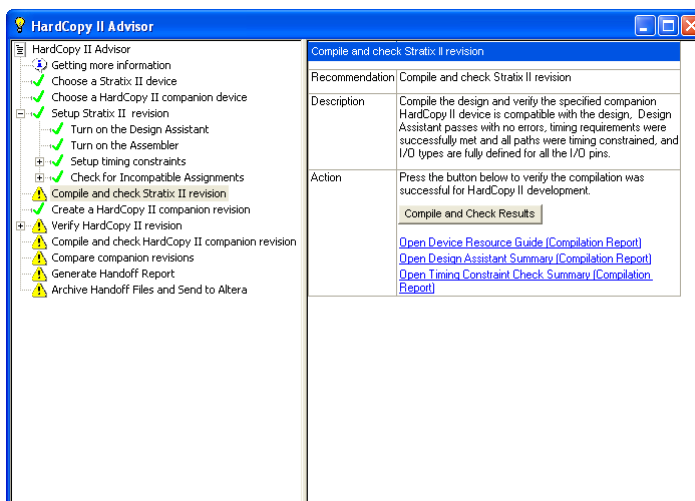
HardCopy II Advisor

HardCopy II Advisor
Getting more information
Choose a Stratix II device
Choose a HardCopy II companion device
Setup Stratix II revision
Turn on the Design Assistant
Turn on the Assembler
Setup timing constraints
Check for Incompatible Assignments
Compile and check Stratix II revision
Create a HardCopy II companion revision
Verify HardCopy II revision
Compile and check HardCopy II companion revision
Compare companion revisions
Generate Handoff Report
Archive Handoff Files and Send to Altera

Compile and check Stratix II revision

| | |
|---|---|
| Recommendation | Compile and check Stratix II revision |
| Description | Compile the design and verify the specified companion HardCopy II device is compatible with the design, Design Assistant passes with no errors, timing requirements were successfully met and all paths were timing constrained, and I/O types are fully defined for all the I/O pins. |
| Action | Press the button below to verify the compilation was successful for HardCopy II development. Compile and Check Results Open Device Resource Guide (Compilation Report) Open Design Assistant Summary (Compilation Report) Open Timing Constraint Check Summary (Compilation Report) |